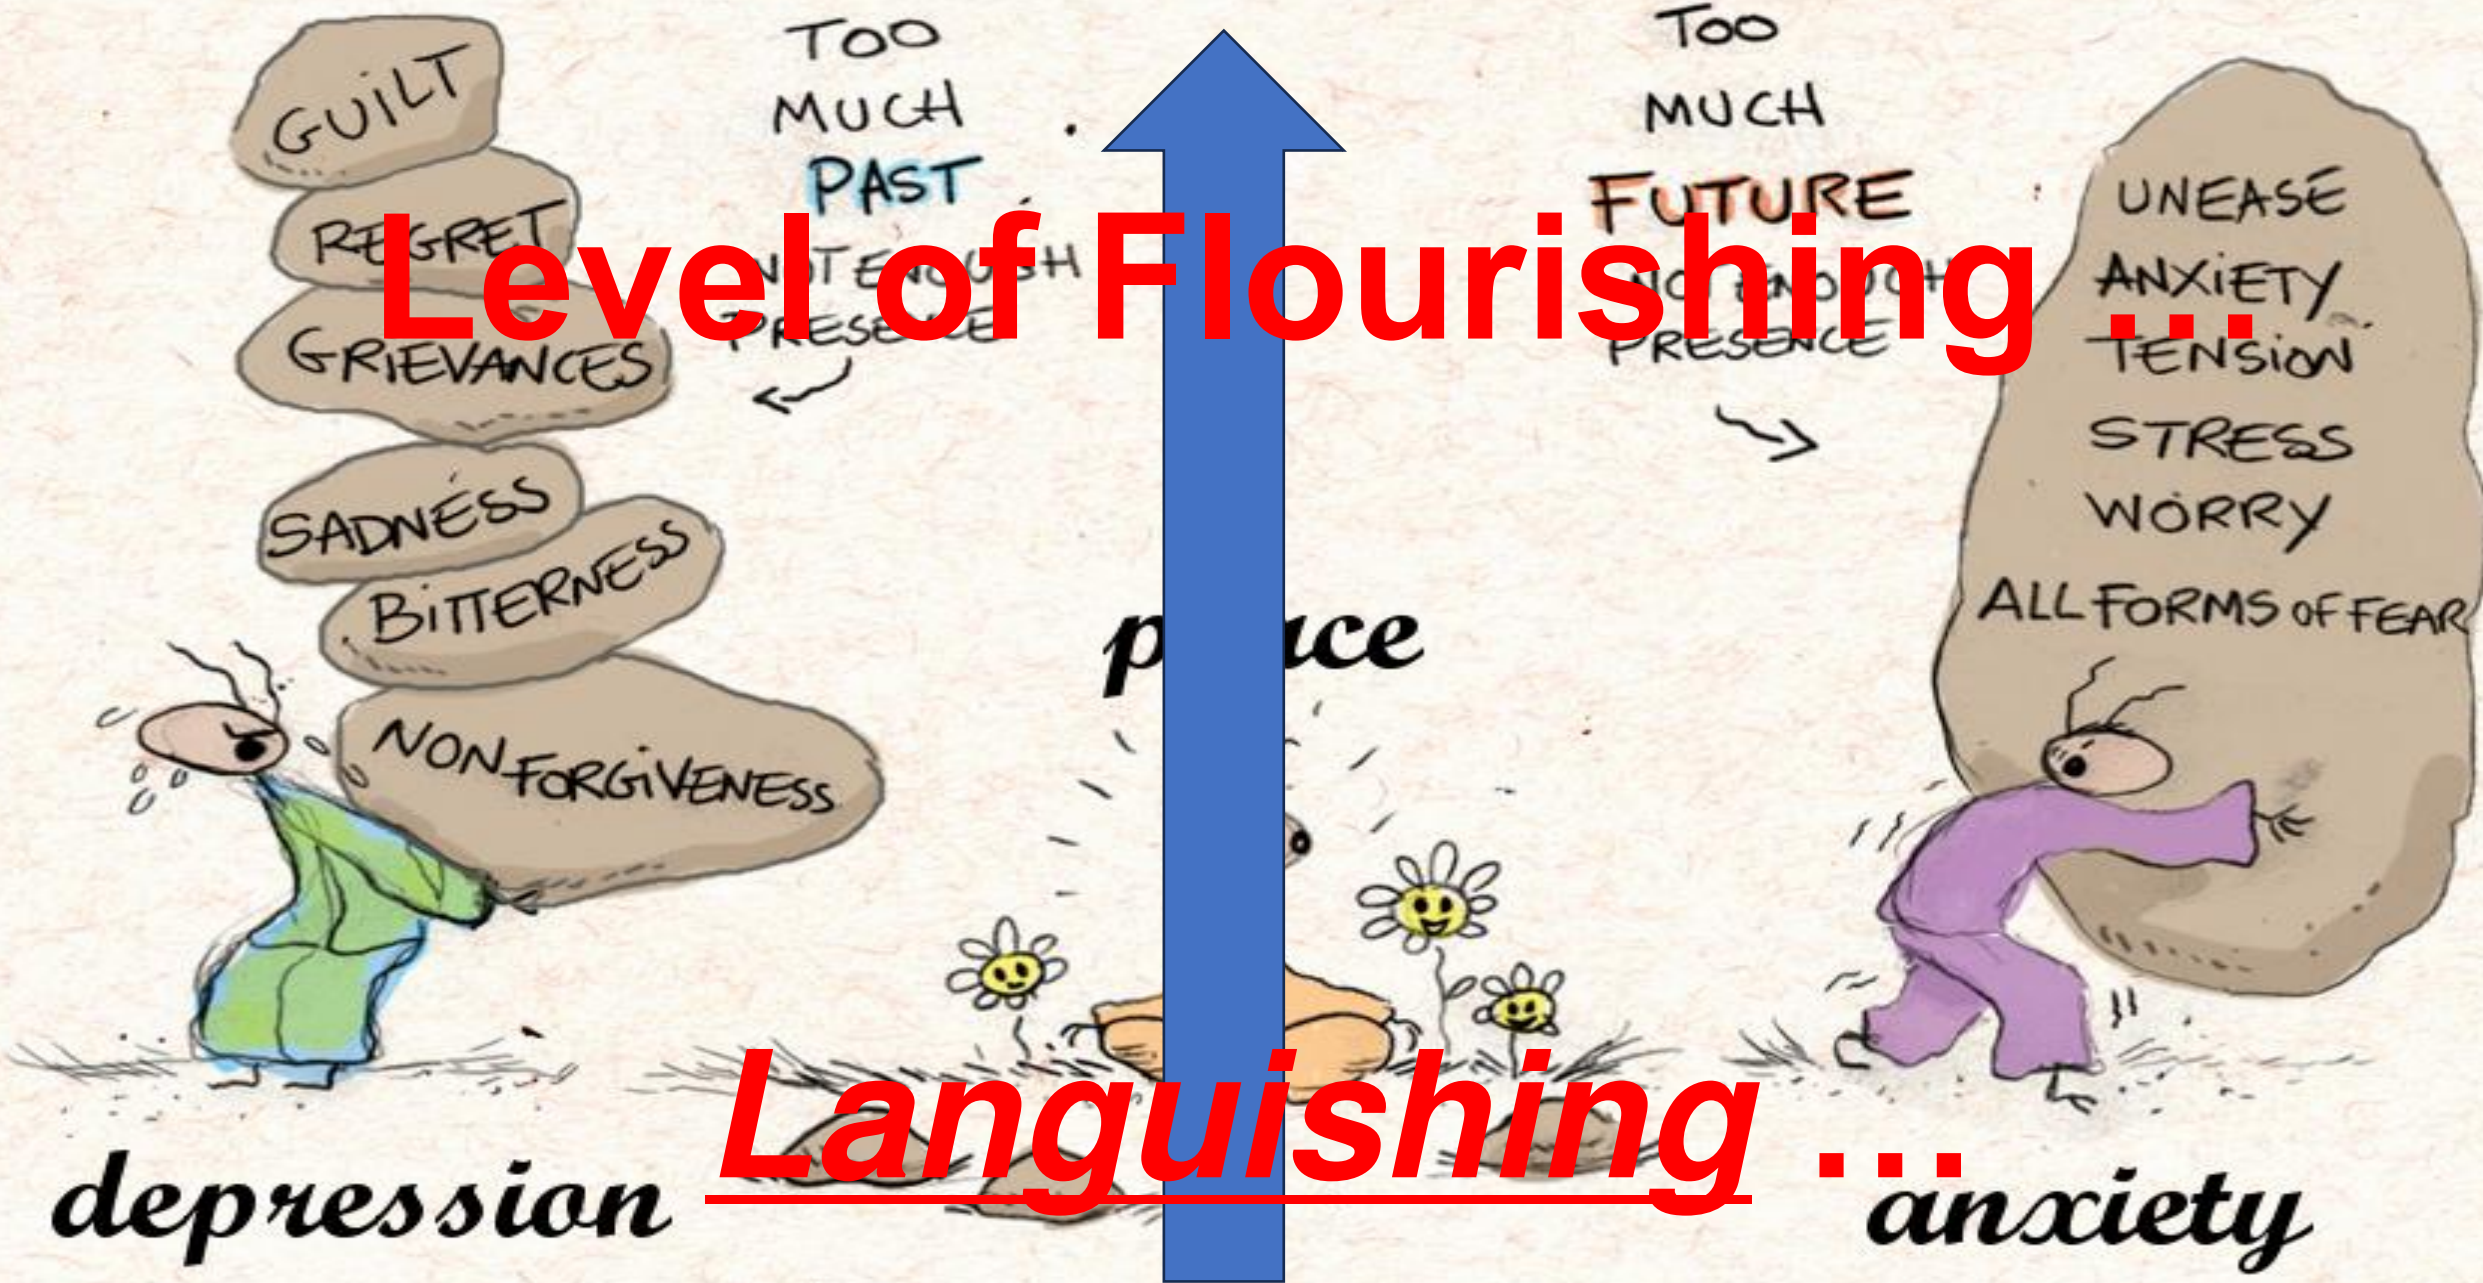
GUILT
REGRET
GRIEVANCES
SADNESS
BITTERNESS
NON-FORGIVENESS

TOO MUCH PAST
NOT ENOUGH PRESENCE

Level of Flourishing …

TOO MUCH FUTURE
NOT ENOUGH PRESENCE

UNEASE
ANXIETY
TENSION
STRESS
WORRY
ALL FORMS OF FEAR

p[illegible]ce

depression
Languishing …
anxiety